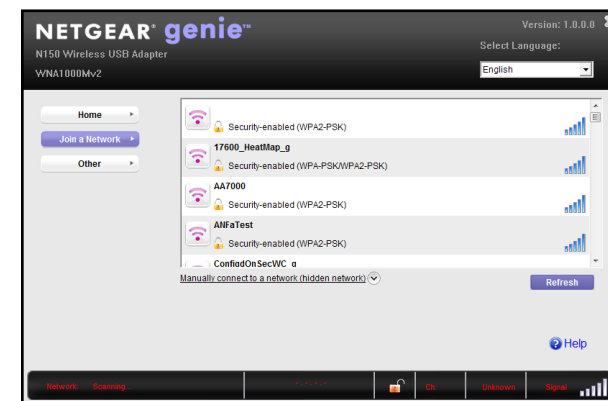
NETGEAR® genie™

N150 Wireless USB Adapter

WNA1000Mv2

Version: 1.0.0.0

Select Language:

English

Home

Join a Network

Other

Security-enabled (WPA2-PSK)

17600_HeatMap_g

Security-enabled (WPA-PSK/WPA2-PSK)

AA7000

Security-enabled (WPA2-PSK)

ANFaTest

Security-enabled (WPA2-PSK)

ConfigOnSecWC_g

Manually connect to a network (hidden network)

Refresh

Help

Network Scanning...

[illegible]

Ch:

Unknown

Signal